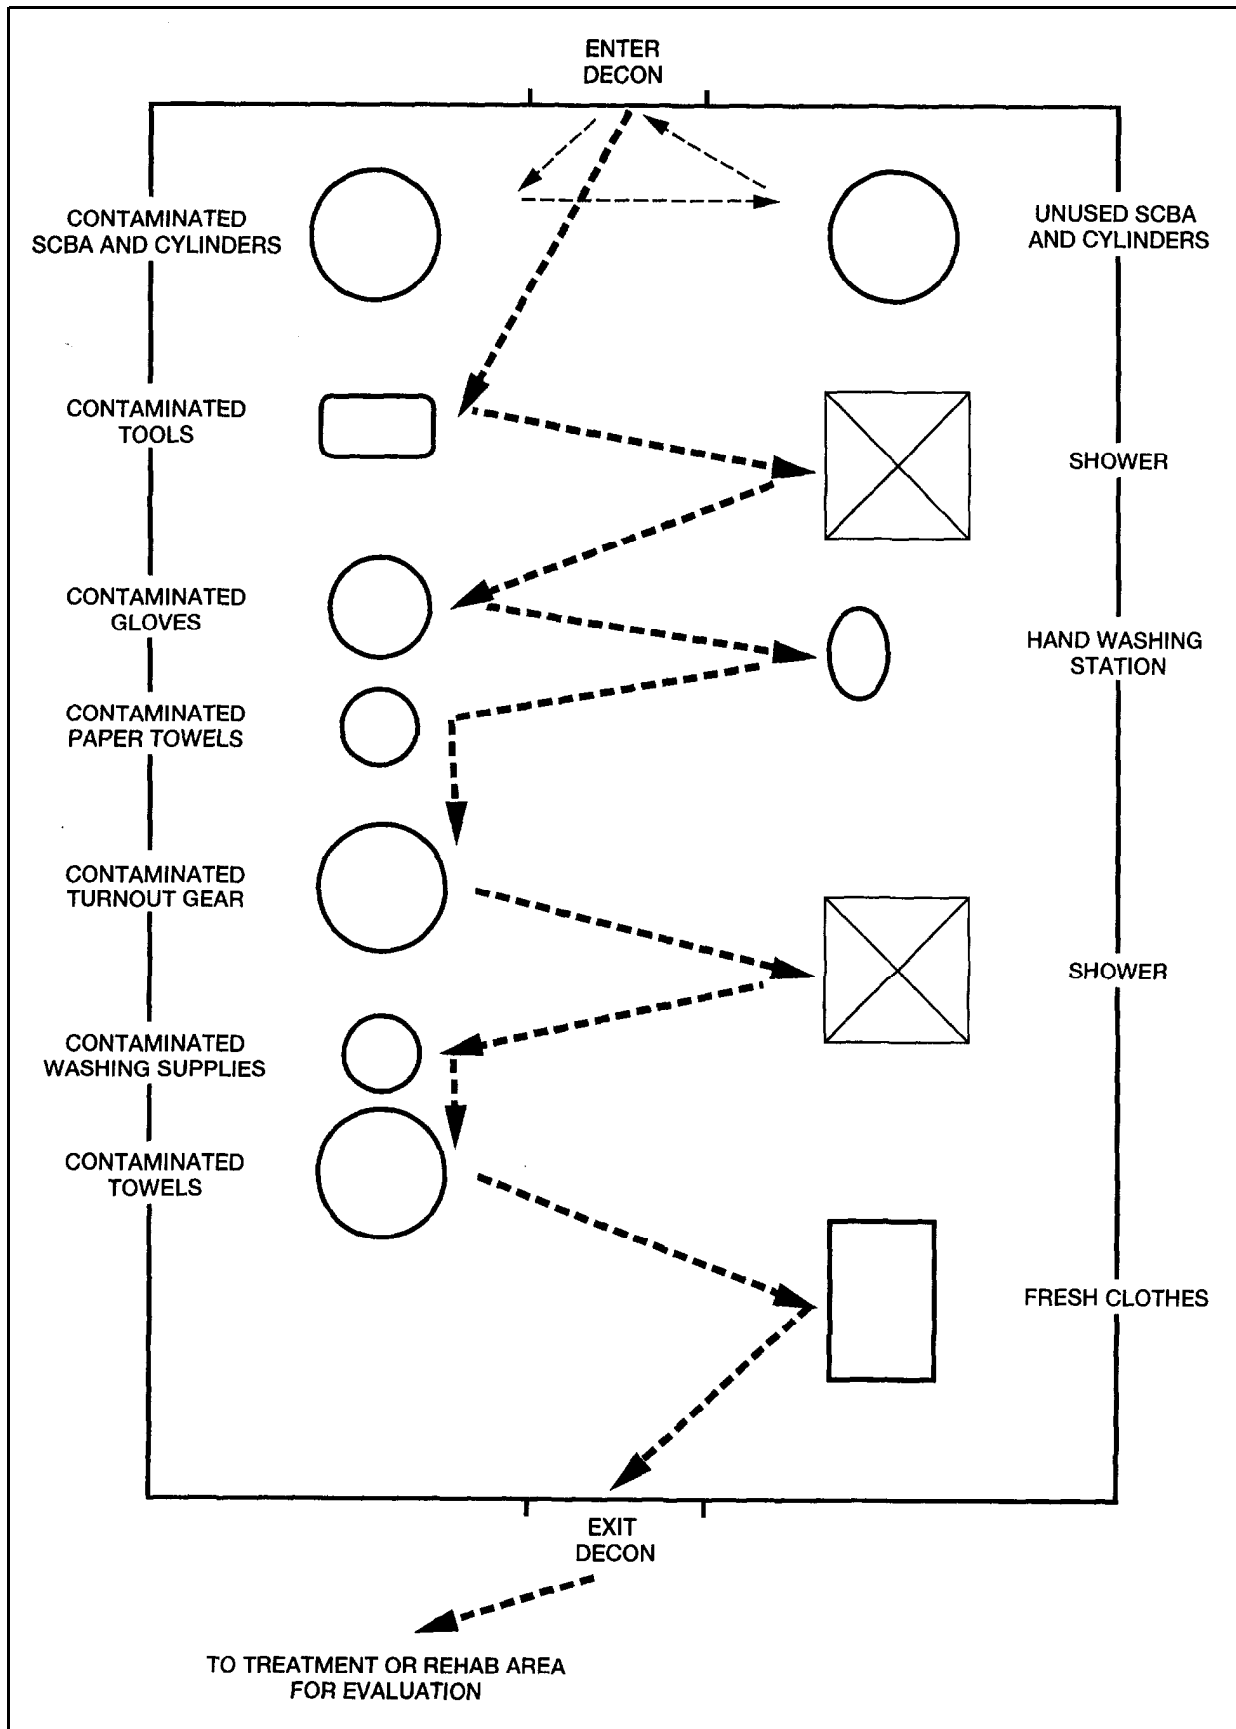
ENTER DECON

CONTAMINATED SCBA AND CYLINDERS

UNUSED SCBA AND CYLINDERS

CONTAMINATED TOOLS

SHOWER

CONTAMINATED GLOVES

HAND WASHING STATION

CONTAMINATED PAPER TOWELS

CONTAMINATED TURNOUT GEAR

SHOWER

CONTAMINATED WASHING SUPPLIES

CONTAMINATED TOWELS

FRESH CLOTHES

EXIT DECON

TO TREATMENT OR REHAB AREA FOR EVALUATION